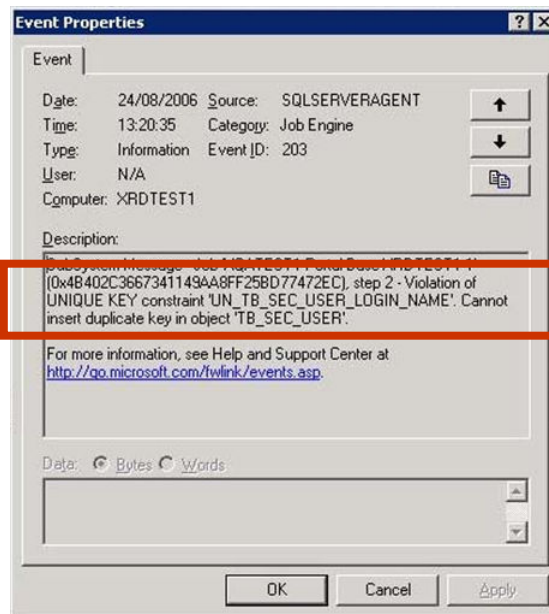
Event Properties

Event

Date: 24/08/2006 Source: SQLSERVERAGENT
Time: 13:20:35 Category: Job Engine
Type: Information Event ID: 203
User: N/A
Computer: XRDTEST1

Description:

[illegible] (0x4B402C3667341149AA8FF25BD77472EC), step 2 - Violation of UNIQUE KEY constraint 'UN_TB_SEC_USER_LOGIN_NAME'. Cannot insert duplicate key in object 'TB_SEC_USER'.

For more information, see Help and Support Center at http://go.microsoft.com/fwlink/events.asp.

Data: Bytes Words

OK Cancel Apply